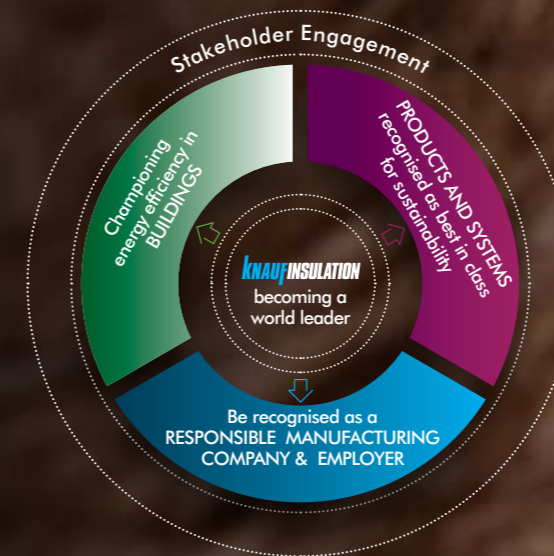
Stakeholder Engagement

Championing energy efficiency in BUILDINGS

PRODUCTS AND SYSTEMS recognised as best in class for sustainability

KNAUF INSULATION
becoming a world leader

Be recognised as a RESPONSIBLE MANUFACTURING COMPANY & EMPLOYER